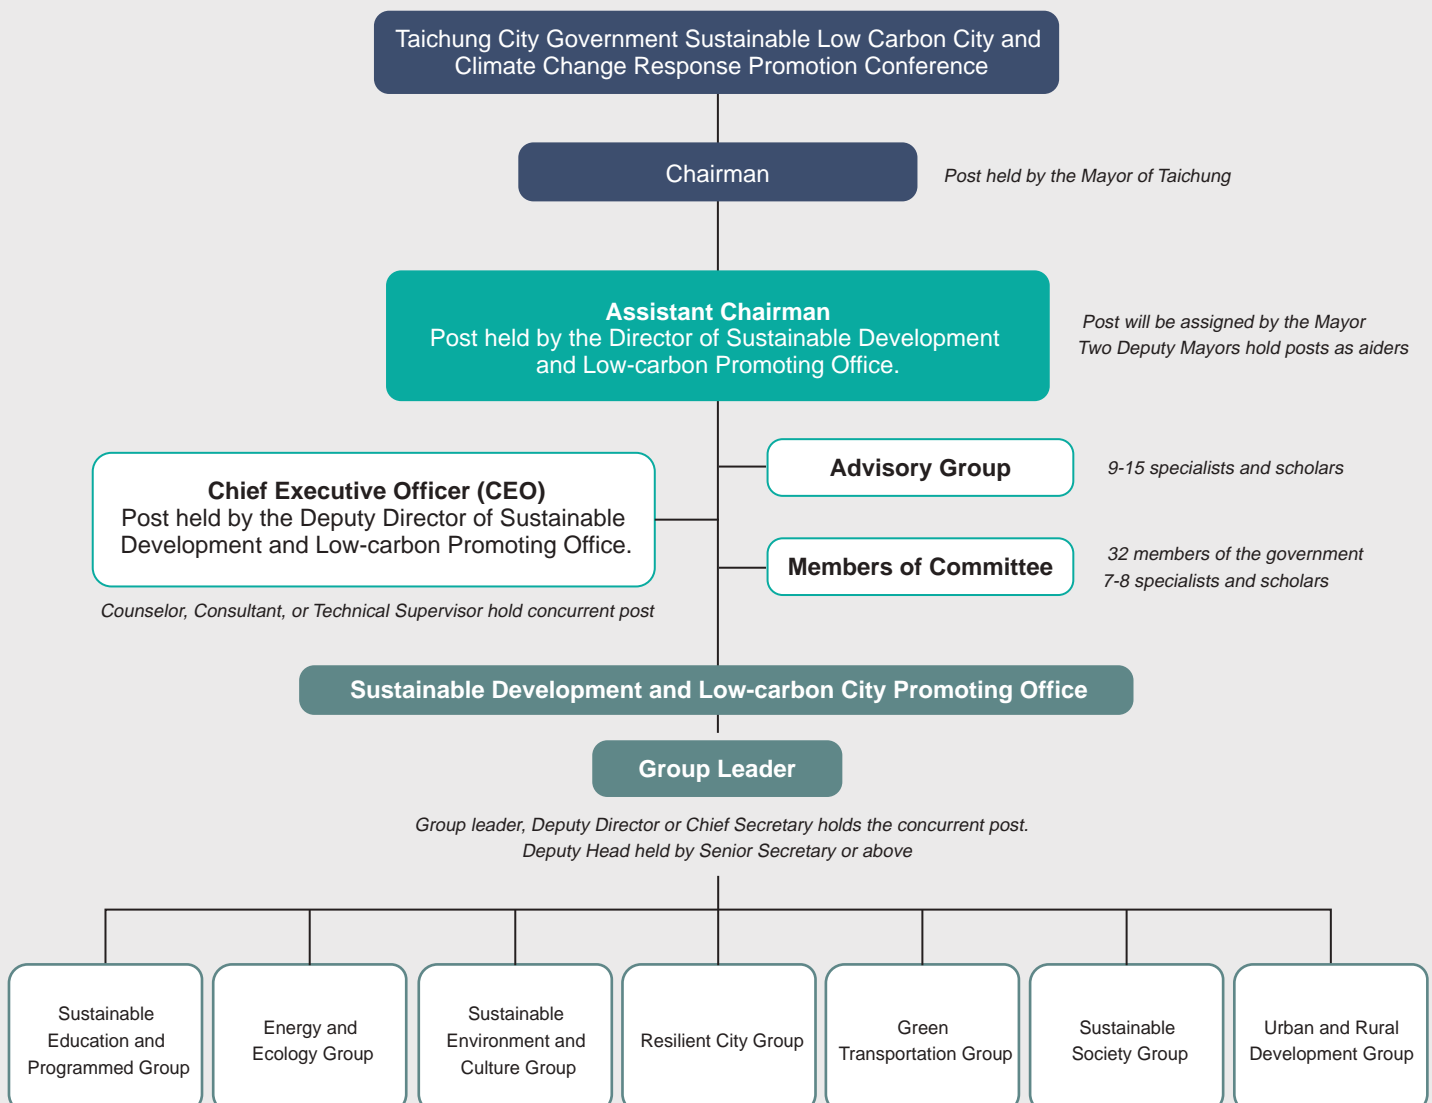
Taichung City Government Sustainable Low Carbon City and Climate Change Response Promotion Conference

Chairman

Post held by the Mayor of Taichung

Assistant Chairman
Post held by the Director of Sustainable Development and Low-carbon Promoting Office.

Post will be assigned by the Mayor
Two Deputy Mayors hold posts as aiders

Chief Executive Officer (CEO)
Post held by the Deputy Director of Sustainable Development and Low-carbon Promoting Office.

Counselor, Consultant, or Technical Supervisor hold concurrent post

Advisory Group

9-15 specialists and scholars

Members of Committee

32 members of the government
7-8 specialists and scholars

Sustainable Development and Low-carbon City Promoting Office

Group Leader

Group leader, Deputy Director or Chief Secretary holds the concurrent post.
Deputy Head held by Senior Secretary or above

Sustainable Education and Programmed Group

Energy and Ecology Group

Sustainable Environment and Culture Group

Resilient City Group

Green Transportation Group

Sustainable Society Group

Urban and Rural Development Group